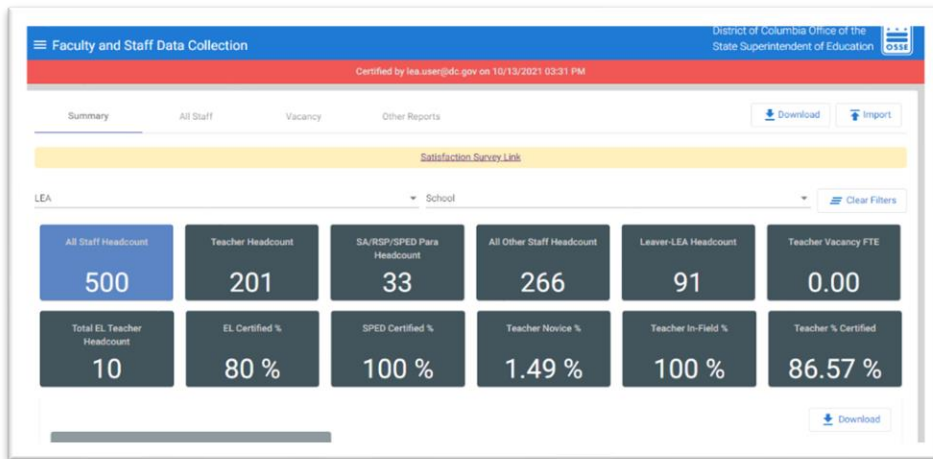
Faculty and Staff Data Collection

District of Columbia Office of the State Superintendent of Education

OSSE

Certified by lea.user@dc.gov on 10/13/2021 03:31 PM

Summary

All Staff

Vacancy

Other Reports

Download

Import

Satisfaction Survey Link

LEA

School

Clear Filters

| All Staff Headcount | Teacher Headcount | SA/RSP/SPED Para Headcount | All Other Staff Headcount | Leaver-LEA Headcount | Teacher Vacancy FTE |
|---|---|---|---|---|---|
| 500 | 201 | 33 | 266 | 91 | 0.00 |
| Total EL Teacher Headcount | EL Certified % | SPED Certified % | Teacher Novice % | Teacher In-Field % | Teacher % Certified |
| 10 | 80 % | 100 % | 1.49 % | 100 % | 86.57 % |

Download